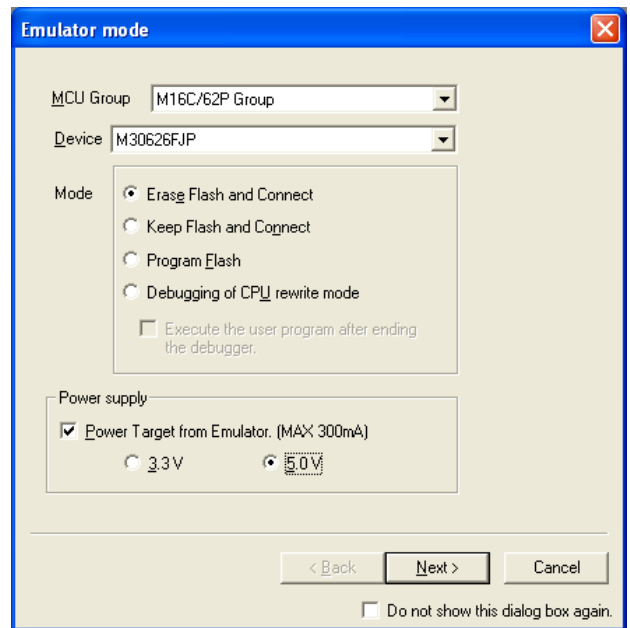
Emulator mode

MCU Group M16C/62P Group

Device M30626FJP

Mode
Erase Flash and Connect
Keep Flash and Connect
Program Flash
Debugging of CPU rewrite mode
Execute the user program after ending the debugger.

Power supply
Power Target from Emulator. (MAX 300mA)
3.3V
5.0V

< Back
Next >
Cancel

Do not show this dialog box again.